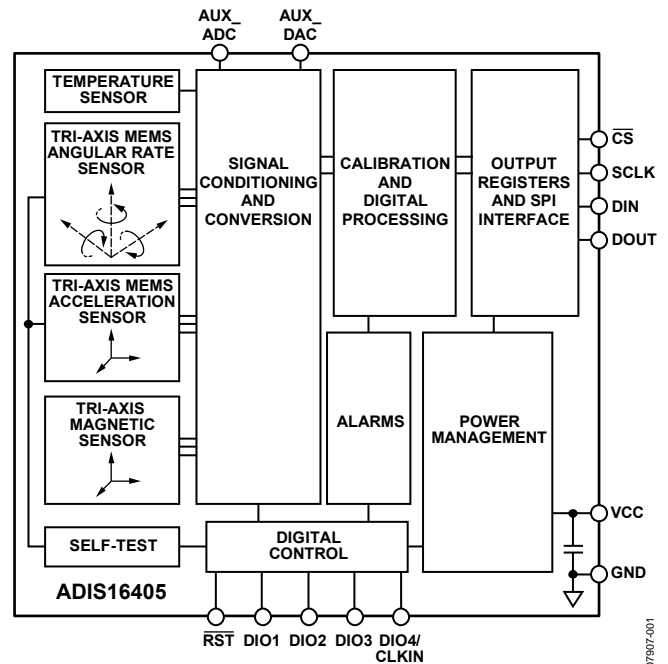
AUX_ ADC
AUX_ DAC

TEMPERATURE SENSOR

TRI-AXIS MEMS ANGULAR RATE SENSOR

TRI-AXIS MEMS ACCELERATION SENSOR

TRI-AXIS MAGNETIC SENSOR

SIGNAL CONDITIONING AND CONVERSION

CALIBRATION AND DIGITAL PROCESSING

OUTPUT REGISTERS AND SPI INTERFACE

$\overline{CS}$
SCLK
DIN
DOUT

ALARMS

POWER MANAGEMENT

VCC
GND

SELF-TEST

DIGITAL CONTROL

ADIS16405

$\overline{RST}$ DIO1 DIO2 DIO3 DIO4/ CLKIN

07907-001